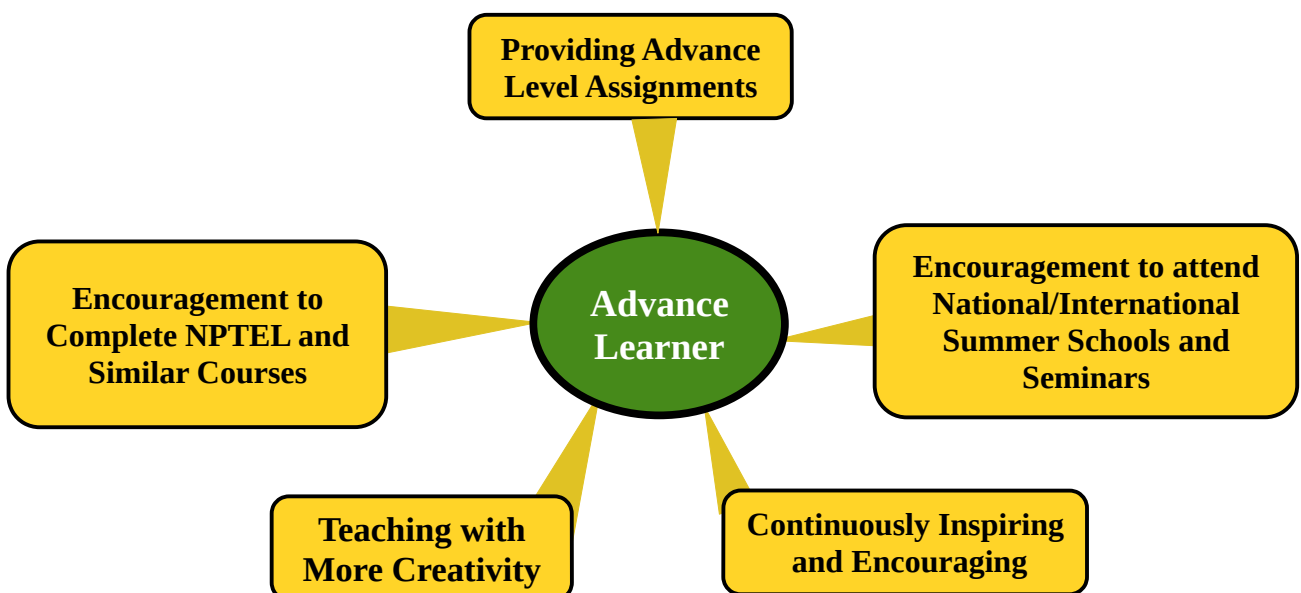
Providing Advance Level Assignments

Encouragement to Complete NPTEL and Similar Courses

Advance Learner

Encouragement to attend National/International Summer Schools and Seminars

Teaching with More Creativity

Continuously Inspiring and Encouraging